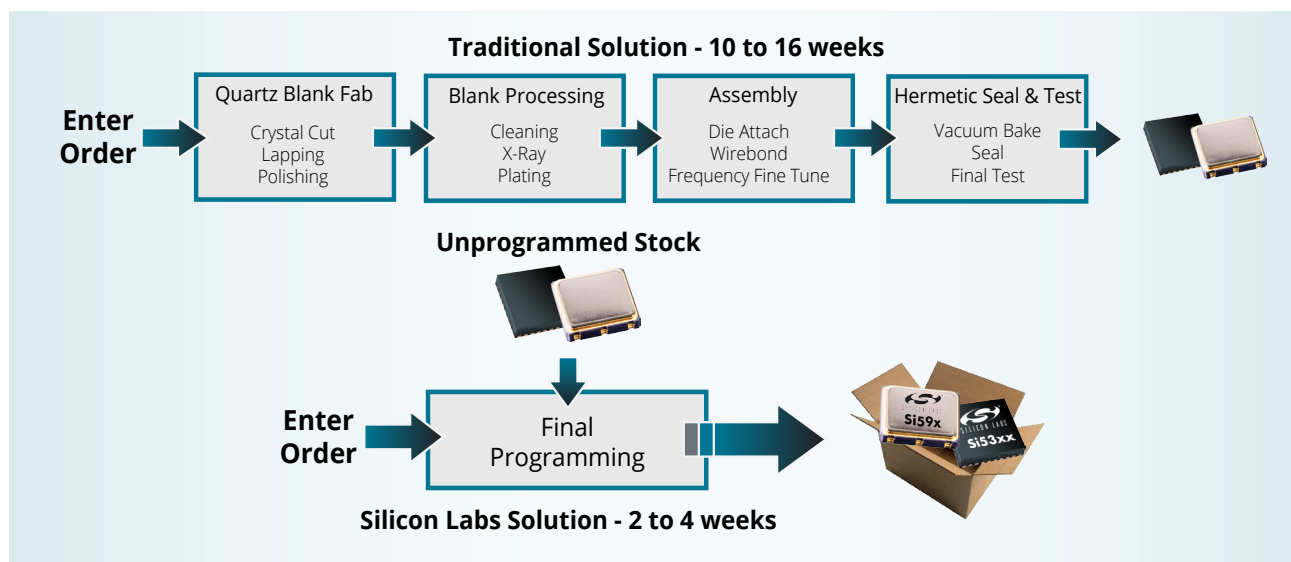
Traditional Solution - 10 to 16 weeks

Enter Order

Quartz Blank Fab
Crystal Cut
Lapping
Polishing

Blank Processing
Cleaning
X-Ray
Plating

Assembly
Die Attach
Wirebond
Frequency Fine Tune

Hermetic Seal & Test
Vacuum Bake
Seal
Final Test

Unprogrammed Stock

Enter Order

Final Programming

SILICON LABS
Si59x

SILICON LABS
Si53xx

Silicon Labs Solution - 2 to 4 weeks